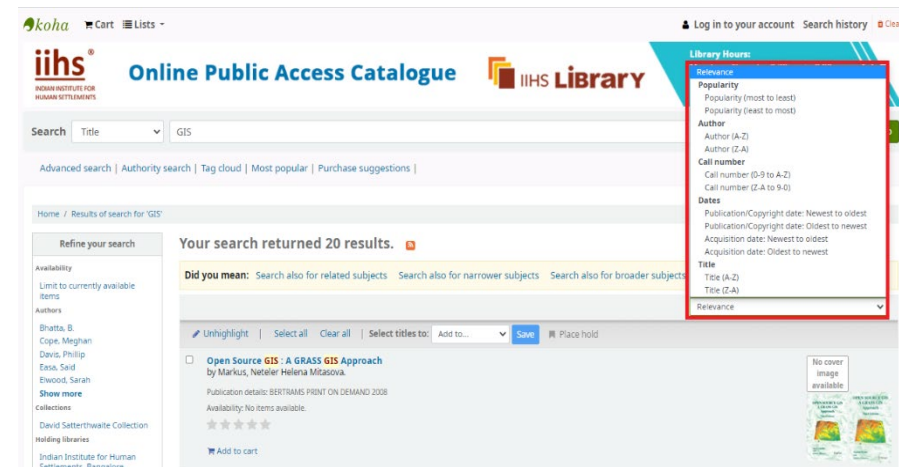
koha Cart Lists

Log in to your account Search history Clea

iihs INDIAN INSTITUTE FOR HUMAN SETTLEMENTS

Online Public Access Catalogue

IIHS LIBRARY

Library Hours:

Relevance
Popularity
Popularity (most to least)
Popularity (least to most)
Author
Author (A-Z)
Author (Z-A)
Call number
Call number (0-9 to A-Z)
Call number (Z-A to 9-0)
Dates
Publication/Copyright date: Newest to oldest
Publication/Copyright date: Oldest to newest
Acquisition date: Newest to oldest
Acquisition date: Oldest to newest
Title
Title (A-Z)
Title (Z-A)
Relevance

Search Title GIS

Advanced search | Authority search | Tag cloud | Most popular | Purchase suggestions |

Home / Results of search for 'GIS'

Refine your search

Availability
Limit to currently available items

Authors
Bhatta, B.
Cope, Meghan
Davis, Phillip
Easa, Said
Elwood, Sarah
Show more

Collections
David Satterthwaite Collection

Holding libraries
Indian Institute for Human Settlements, Bangalore

Your search returned 20 results.

Did you mean: Search also for related subjects Search also for narrower subjects Search also for broader subjects

Unhighlight | Select all Clear all | Select titles to: Add to... Save Place hold

Open Source GIS : A GRASS GIS Approach
by Markus, Neteler Helena Mitasova.

Publication details: BERTRAMS PRINT ON DEMAND 2008

Availability: No items available.

Add to cart

No cover image available